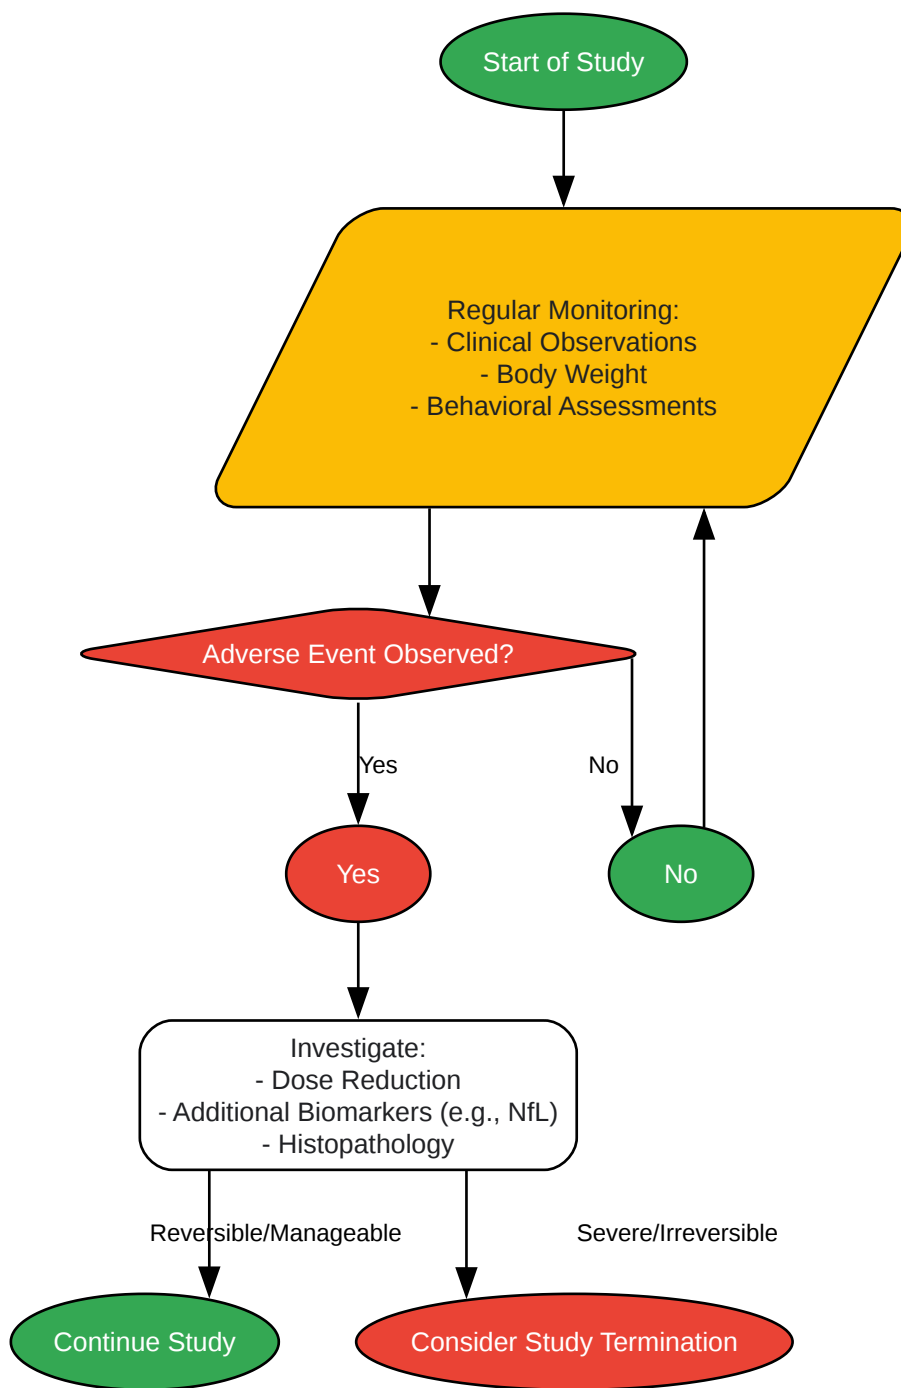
Start of Study

Regular Monitoring:
- Clinical Observations
- Body Weight
- Behavioral Assessments

Adverse Event Observed?

Yes

No

Yes

No

Investigate:
- Dose Reduction
- Additional Biomarkers (e.g., NfL)
- Histopathology

Reversible/Manageable

Severe/Irreversible

Continue Study

Consider Study Termination